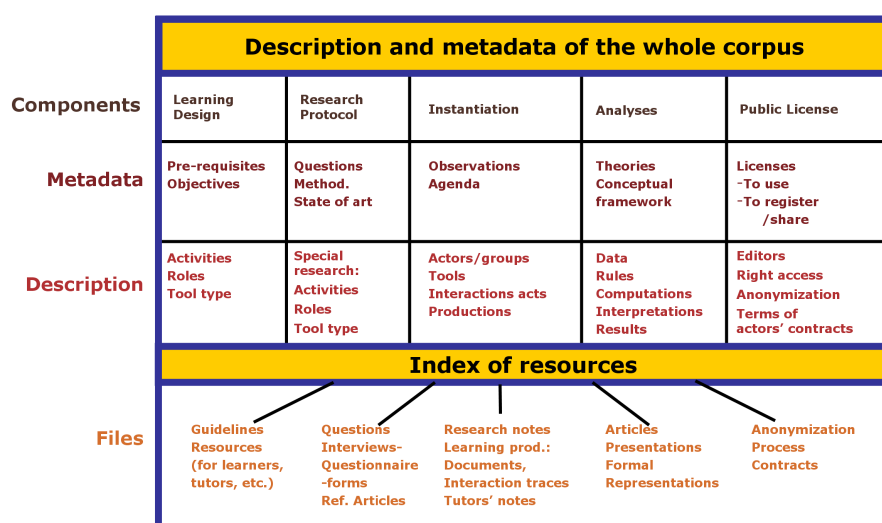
Description and metadata of the whole corpus

| Components | Learning Design | Research Protocol | Instantiation | Analyses | Public License |
|---|---|---|---|---|---|
| Metadata | Pre-requisites Objectives | Questions Method. State of art | Observations Agenda | Theories Conceptual framework | Licenses -To use -To register /share |
| Description | Activities Roles Tool type | Special research: Activities Roles Tool type | Actors/groups Tools Interactions acts Productions | Data Rules Computations Interpretations Results | Editors Right access Anonymization Terms of actors' contracts |

Index of resources

Files

Guidelines Resources (for learners, tutors, etc.)

Questions Interviews-Questionnaire -forms Ref. Articles

Research notes Learning prod.: Documents, Interaction traces Tutors' notes

Articles Presentations Formal Representations

Anonymization Process Contracts